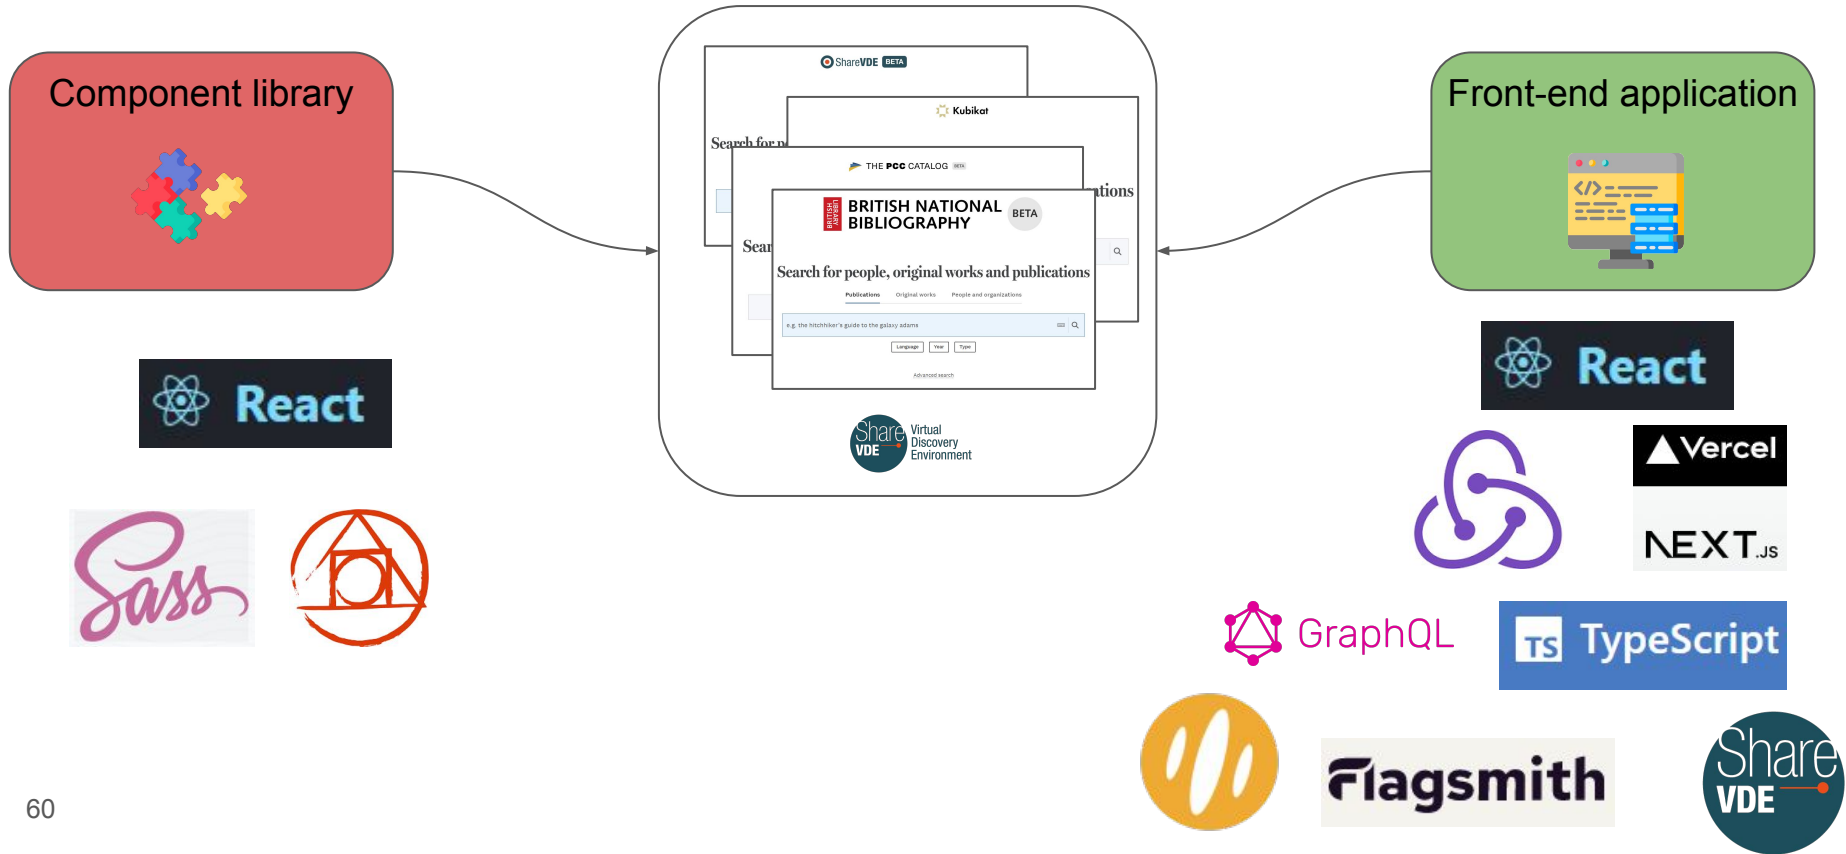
Component library

Front-end application

ShareVDE BETA

Kubikat

Search for p

tions

THE PCC CATALOG BETA

Sear

BRITISH NATIONAL BIBLIOGRAPHY BETA

Search for people, original works and publications

Publications Original works People and organizations

e.g. the hitchhiker's guide to the galaxy adams

Language Year Type

Advanced search

Share VDE Virtual Discovery Environment

React

React

Vercel

NEXT.JS

GraphQL

TS TypeScript

Sass

flagsmith

Share VDE

60